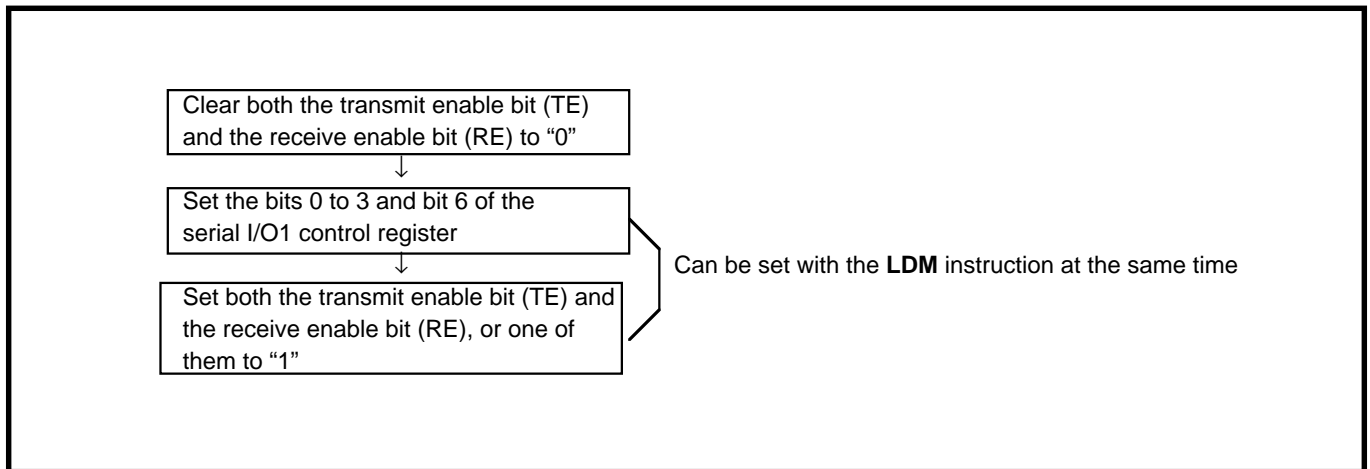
Clear both the transmit enable bit (TE) and the receive enable bit (RE) to “0”

↓

Set the bits 0 to 3 and bit 6 of the serial I/O1 control register

↓

Set both the transmit enable bit (TE) and the receive enable bit (RE), or one of them to “1”

Can be set with the **LDM** instruction at the same time